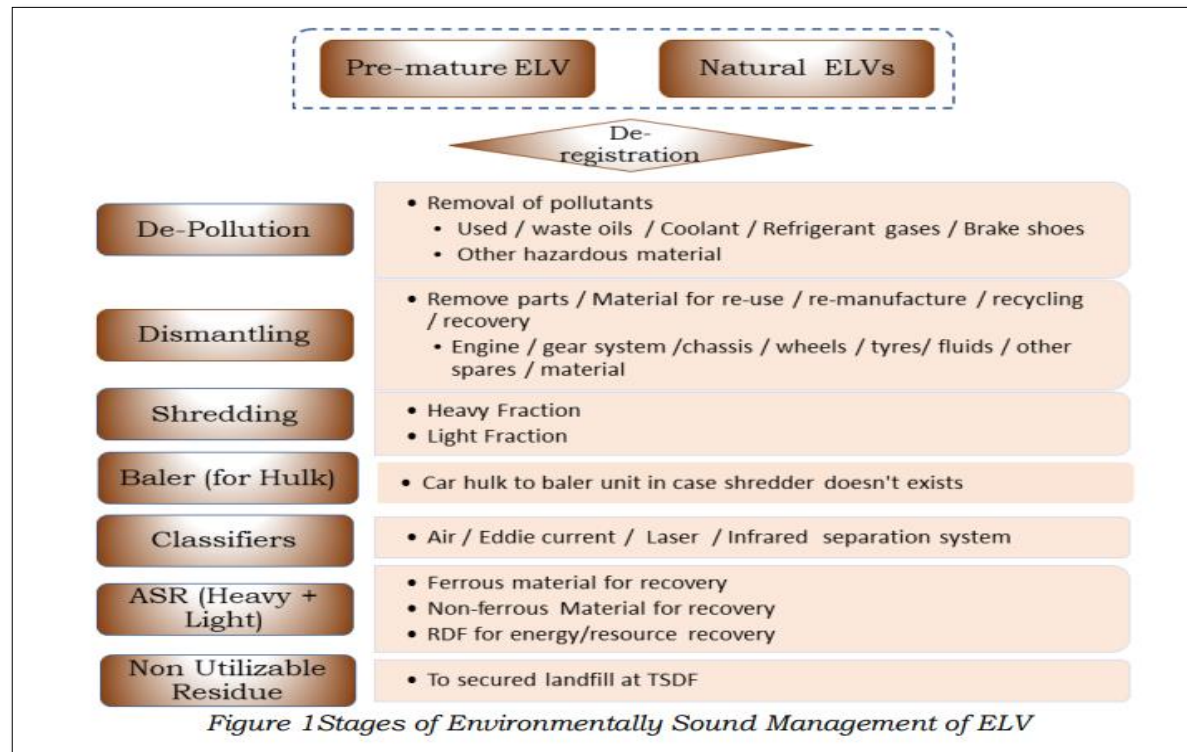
Pre-mature ELV

Natural ELVs

De-registration

De-Pollution

- Removal of pollutants
  - Used / waste oils / Coolant / Refrigerant gases / Brake shoes
  - Other hazardous material

Dismantling

- Remove parts / Material for re-use / re-manufacture / recycling / recovery
  - Engine / gear system /chassis / wheels / tyres/ fluids / other spares / material

Shredding

- Heavy Fraction
- Light Fraction

Baler (for Hulk)

- Car hulk to baler unit in case shredder doesn't exists

Classifiers

- Air / Eddie current / Laser / Infrared separation system

ASR (Heavy + Light)

- Ferrous material for recovery
- Non-ferrous Material for recovery
- RDF for energy/resource recovery

Non Utilizable Residue

- To secured landfill at TSDF

Figure 1Stages of Environmentally Sound Management of ELV